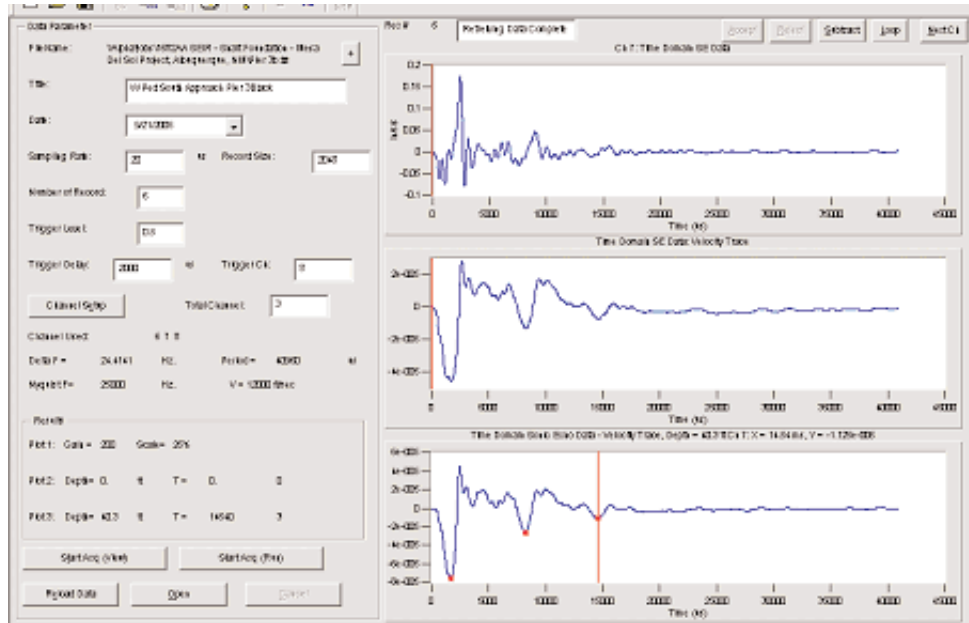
Data Parameter
File Name: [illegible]
Sol Sol Project, Albuquerque, NM/Pier 3B.txt
Title: W Pet South Approach Pier 3Black
Date: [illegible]
Sampling Rate: 20 us Record Size: 2048
Number of Record: 6
Trigger Level: 0.5
Trigger Delay: 2000 us Trigger Ch: 0
Channel Setup Total Channel: 3
Channel Used: 0 1 0
Delta F = 24.4141 Hz. Period = 40960 us
Nyquist F = 25000 Hz. V = 12000 ft/sec
Plot Info
Plot 1: Gain = 200 Scale = 256
Plot 2: Depth = 0. ft T = 0. 0
Plot 3: Depth = 43.3 ft T = 14640 3
Start Acq (View) Start Acq (Fm)
Reload Data Open Cancel

Rec # 6 Retrieving Data Complete
Accept Reject Subtract Loop Next Ch
Ch 1: Time Domain SE Data
0.2 0.15 0.1 0.05 0 -0.05 -0.1
0 5000 10000 15000 20000 25000 30000 35000 40000 45000
Time (us)
Time Domain SE Data: Velocity Trace
2e-005 0 -2e-005 -4e-005
0 5000 10000 15000 20000 25000 30000 35000 40000 45000
Time (us)
Time Domain Stack Data - Velocity Trace, Depth = 43.3 ft Cur T: X = 14.64 ms, V = -1.129e-005
6e-005 4e-005 2e-005 0 -2e-005 -4e-005 -6e-005 -8e-005
0 5000 10000 15000 20000 25000 30000 35000 40000 45000
Time (us)